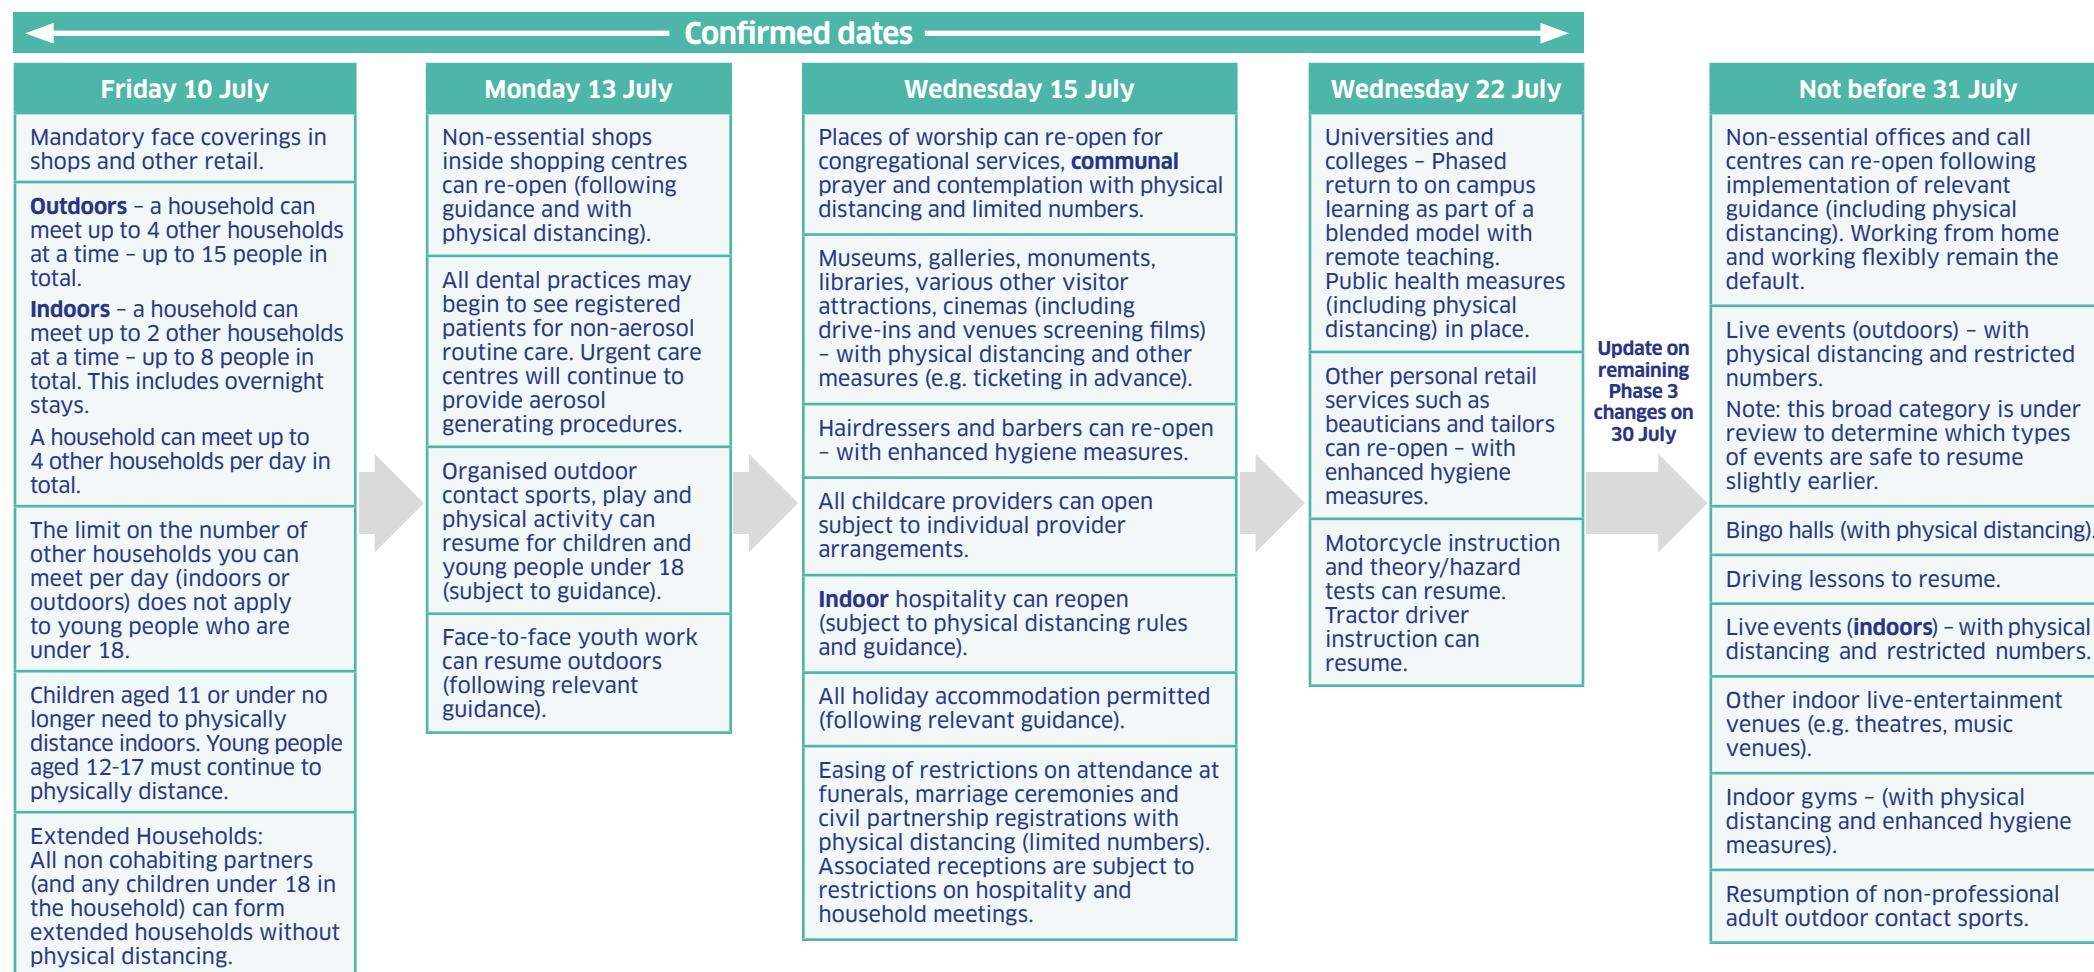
Confirmed dates

Friday 10 July

Mandatory face coverings in shops and other retail.

Outdoors – a household can meet up to 4 other households at a time – up to 15 people in total.

Indoors – a household can meet up to 2 other households at a time – up to 8 people in total. This includes overnight stays.

A household can meet up to 4 other households per day in total.

The limit on the number of other households you can meet per day (indoors or outdoors) does not apply to young people who are under 18.

Children aged 11 or under no longer need to physically distance indoors. Young people aged 12-17 must continue to physically distance.

Extended Households: All non cohabiting partners (and any children under 18 in the household) can form extended households without physical distancing.

Monday 13 July

Non-essential shops inside shopping centres can re-open (following guidance and with physical distancing).

All dental practices may begin to see registered patients for non-aerosol routine care. Urgent care centres will continue to provide aerosol generating procedures.

Organised outdoor contact sports, play and physical activity can resume for children and young people under 18 (subject to guidance).

Face-to-face youth work can resume outdoors (following relevant guidance).

Wednesday 15 July

Places of worship can re-open for congregational services, communal prayer and contemplation with physical distancing and limited numbers.

Museums, galleries, monuments, libraries, various other visitor attractions, cinemas (including drive-ins and venues screening films) – with physical distancing and other measures (e.g. ticketing in advance).

Hairdressers and barbers can re-open – with enhanced hygiene measures.

All childcare providers can open subject to individual provider arrangements.

Indoor hospitality can reopen (subject to physical distancing rules and guidance).

All holiday accommodation permitted (following relevant guidance).

Easing of restrictions on attendance at funerals, marriage ceremonies and civil partnership registrations with physical distancing (limited numbers). Associated receptions are subject to restrictions on hospitality and household meetings.

Wednesday 22 July

Universities and colleges – Phased return to on campus learning as part of a blended model with remote teaching. Public health measures (including physical distancing) in place.

Other personal retail services such as beauticians and tailors can re-open – with enhanced hygiene measures.

Motorcycle instruction and theory/hazard tests can resume. Tractor driver instruction can resume.

Update on remaining Phase 3 changes on 30 July

Not before 31 July

Non-essential offices and call centres can re-open following implementation of relevant guidance (including physical distancing). Working from home and working flexibly remain the default.

Live events (outdoors) – with physical distancing and restricted numbers.

Note: this broad category is under review to determine which types of events are safe to resume slightly earlier.

Bingo halls (with physical distancing).

Driving lessons to resume.

Live events (indoors) – with physical distancing and restricted numbers.

Other indoor live-entertainment venues (e.g. theatres, music venues).

Indoor gyms – (with physical distancing and enhanced hygiene measures).

Resumption of non-professional adult outdoor contact sports.